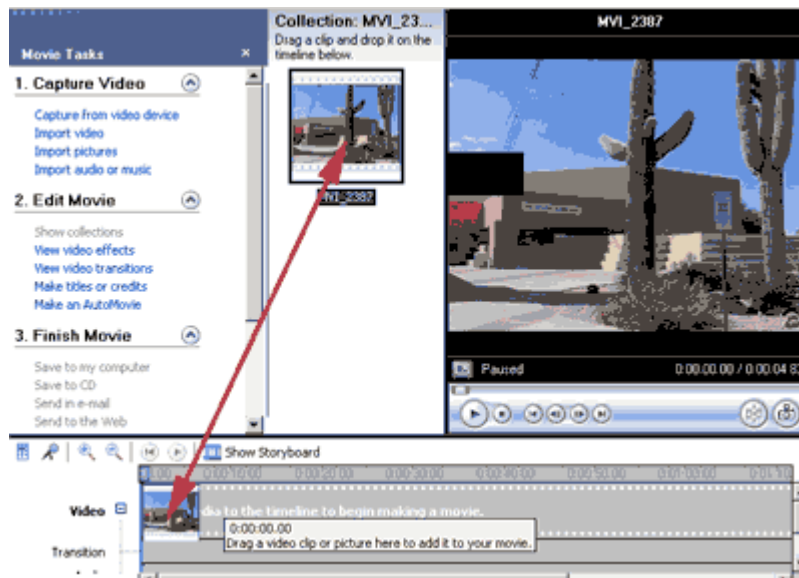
Movie Tasks ×

1. Capture Video

Capture from video device
Import video
Import pictures
Import audio or music

2. Edit Movie

Show collections
View video effects
View video transitions
Make titles or credits
Make an AutoMovie

3. Finish Movie

Save to my computer
Save to CD
Send in e-mail
Send to the Web

Collection: MVI_23...
Drag a clip and drop it on the timeline below.

MVI_2387

MVI_2387

Paused 0:00:00.00 / 0:00:04.8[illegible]

Show Storyboard

Video

Transition

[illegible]ip to the timeline to begin making a movie.

0:00:00.00
Drag a video clip or picture here to add it to your movie.